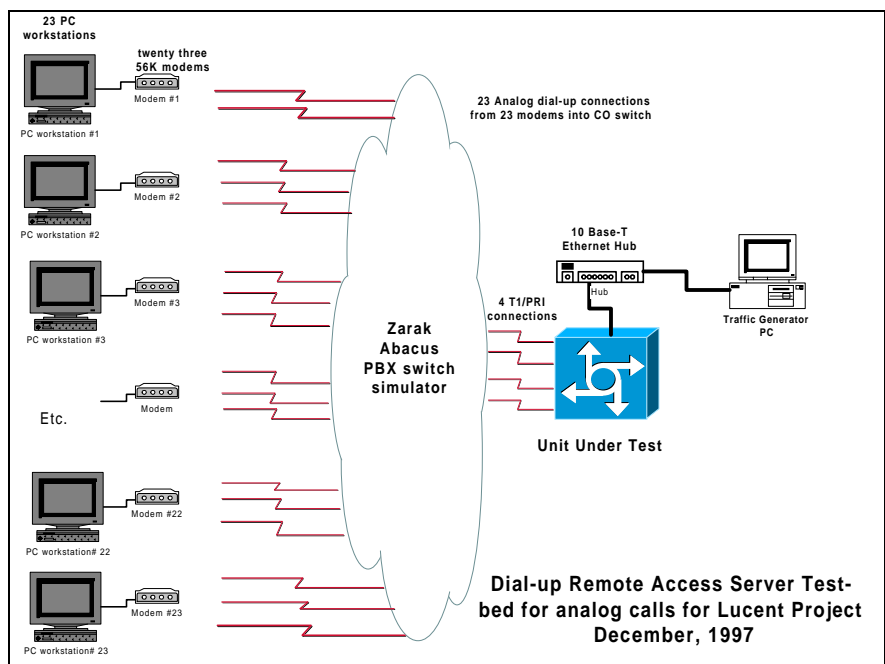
23 PC workstations

twenty three 56K modems

Modem #1

PC workstation #1

23 Analog dial-up connections from 23 modems into CO switch

Modem #2

PC workstation #2

10 Base-T Ethernet Hub

Hub

Modem #3

PC workstation #3

4 T1/PRI connections

Zarak Abacus PBX switch simulator

Traffic Generator PC

Modem

Etc.

Unit Under Test

Modem #22

PC workstation# 22

Modem #23

PC workstation# 23

Dial-up Remote Access Server Testbed for analog calls for Lucent Project December, 1997